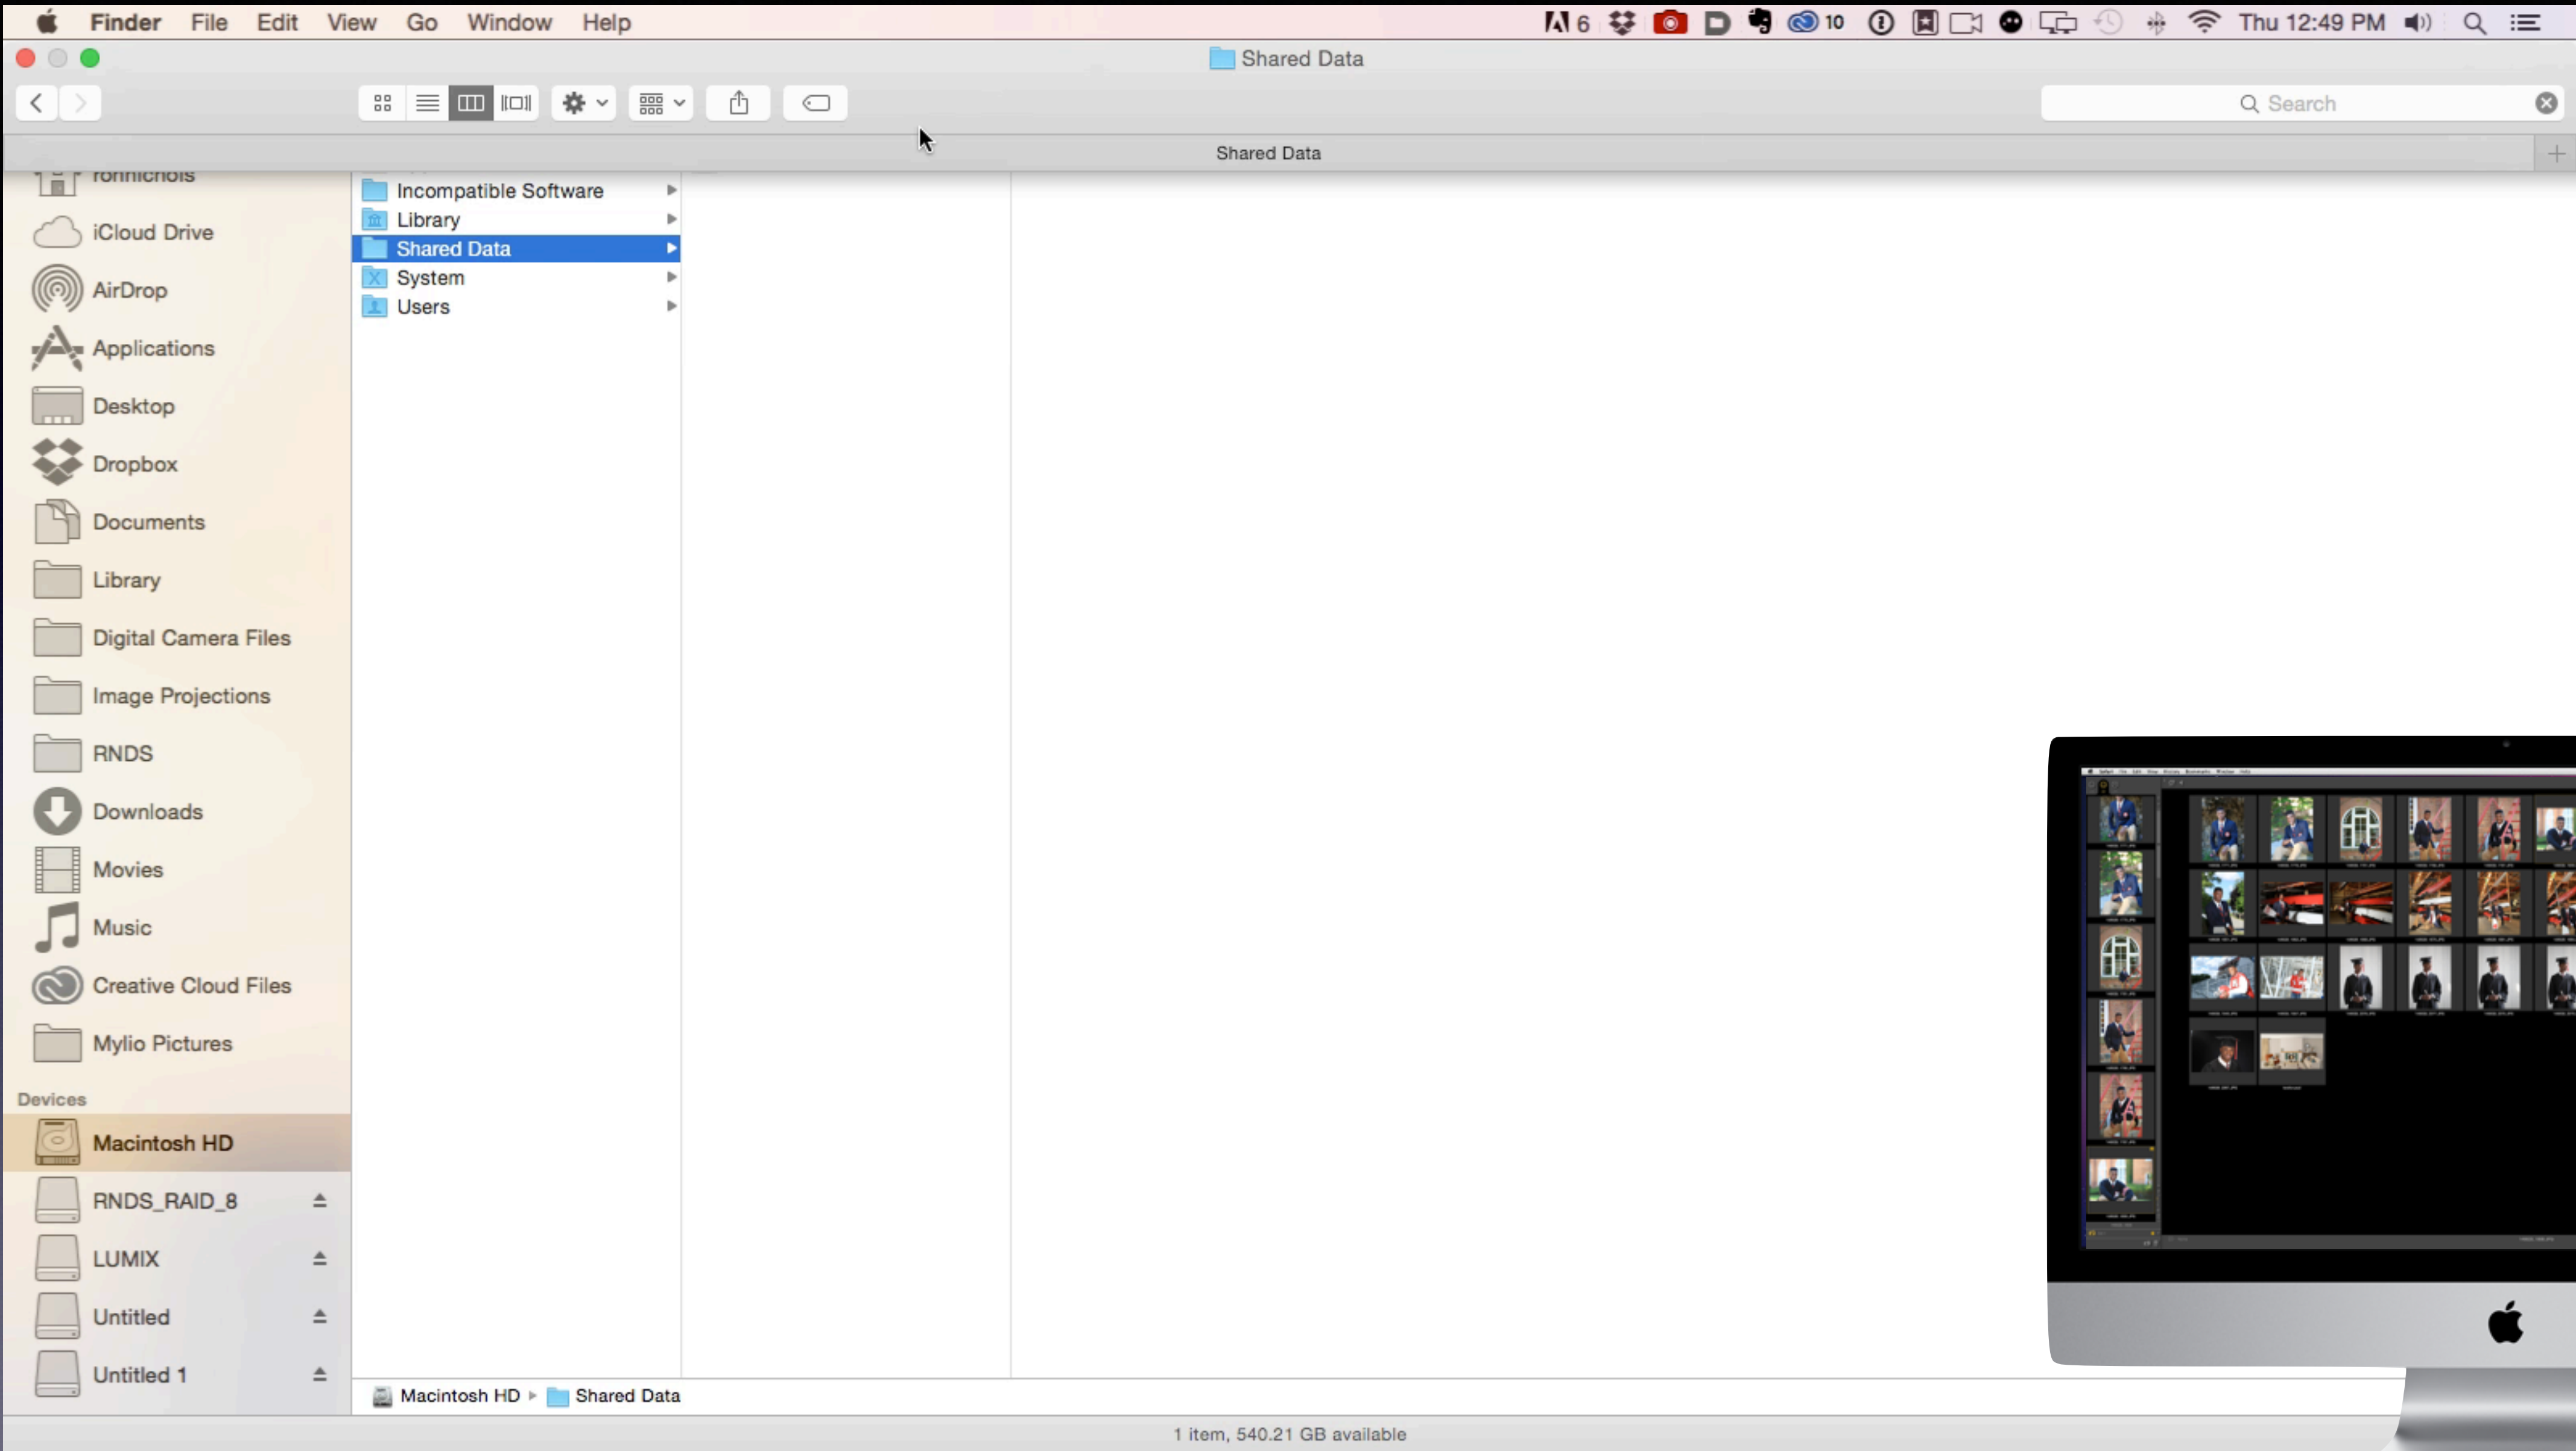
Finder File Edit View Go Window Help

6 10 Thu 12:49 PM

Shared Data

Search

Shared Data

ronnichols

iCloud Drive

AirDrop

Applications

Desktop

Dropbox

Documents

Library

Digital Camera Files

Image Projections

RNDS

Downloads

Movies

Music

Creative Cloud Files

Mylio Pictures

Devices

Macintosh HD

RNDS_RAID_8

LUMIX

Untitled

Untitled 1

Incompatible Software

Library

Shared Data

System

Users

Macintosh HD ▸ Shared Data

1 item, 540.21 GB available